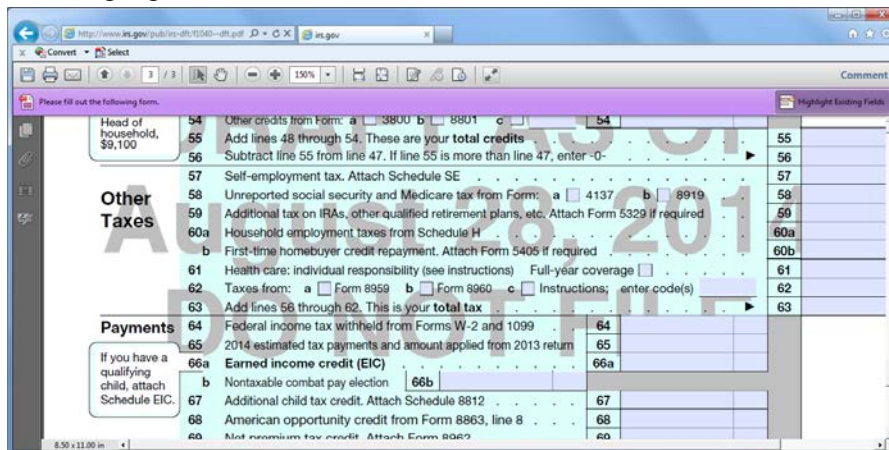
http://www.irs.gov/pub/irs-dft/f1040--dft.pdf
irs.gov
Convert ▾ Select
3 /3
150%
Comment
Please fill out the following form.
Highlight Existing Fields

Head of household, $9,100

54 Other credits from Form: a 3800 b 8801 c 54
55 Add lines 48 through 54. These are your total credits 55
56 Subtract line 55 from line 47. If line 55 is more than line 47, enter -0- 56

Other Taxes
57 Self-employment tax. Attach Schedule SE 57
58 Unreported social security and Medicare tax from Form: a 4137 b 8919 58
59 Additional tax on IRAs, other qualified retirement plans, etc. Attach Form 5329 if required 59
60a Household employment taxes from Schedule H 60a
b First-time homebuyer credit repayment. Attach Form 5405 if required 60b
61 Health care: individual responsibility (see instructions) Full-year coverage 61
62 Taxes from: a Form 8959 b Form 8960 c Instructions; enter code(s) 62
63 Add lines 56 through 62. This is your total tax 63

Payments
64 Federal income tax withheld from Forms W-2 and 1099 64
65 2014 estimated tax payments and amount applied from 2013 return 65
If you have a qualifying child, attach Schedule EIC.
66a Earned income credit (EIC) 66a
b Nontaxable combat pay election 66b
67 Additional child tax credit. Attach Schedule 8812 67
68 American opportunity credit from Form 8863, line 8 68
69 Net premium tax credit. Attach Form 8962 69

AS OF August 8, 2014 DRAFT

8.50 x 11.00 in